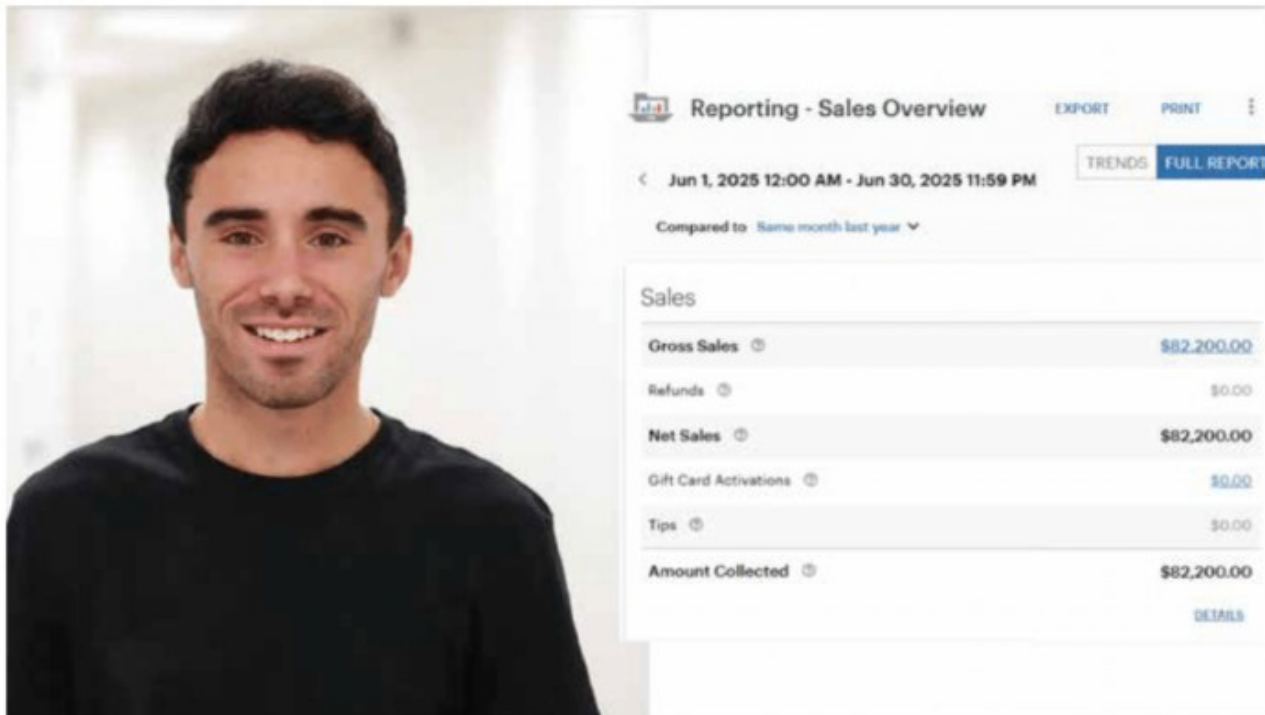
Reporting - Sales Overview EXPORT PRINT

TRENDS FULL REPORT

< Jun 1, 2025 12:00 AM - Jun 30, 2025 11:59 PM

Compared to Same month last year

Sales

| | |
|---|---|
| Gross Sales | $82,200.00 |
| Refunds | $0.00 |
| Net Sales | $82,200.00 |
| Gift Card Activations | $0.00 |
| Tips | $0.00 |
| Amount Collected | $82,200.00 |

DETAILS